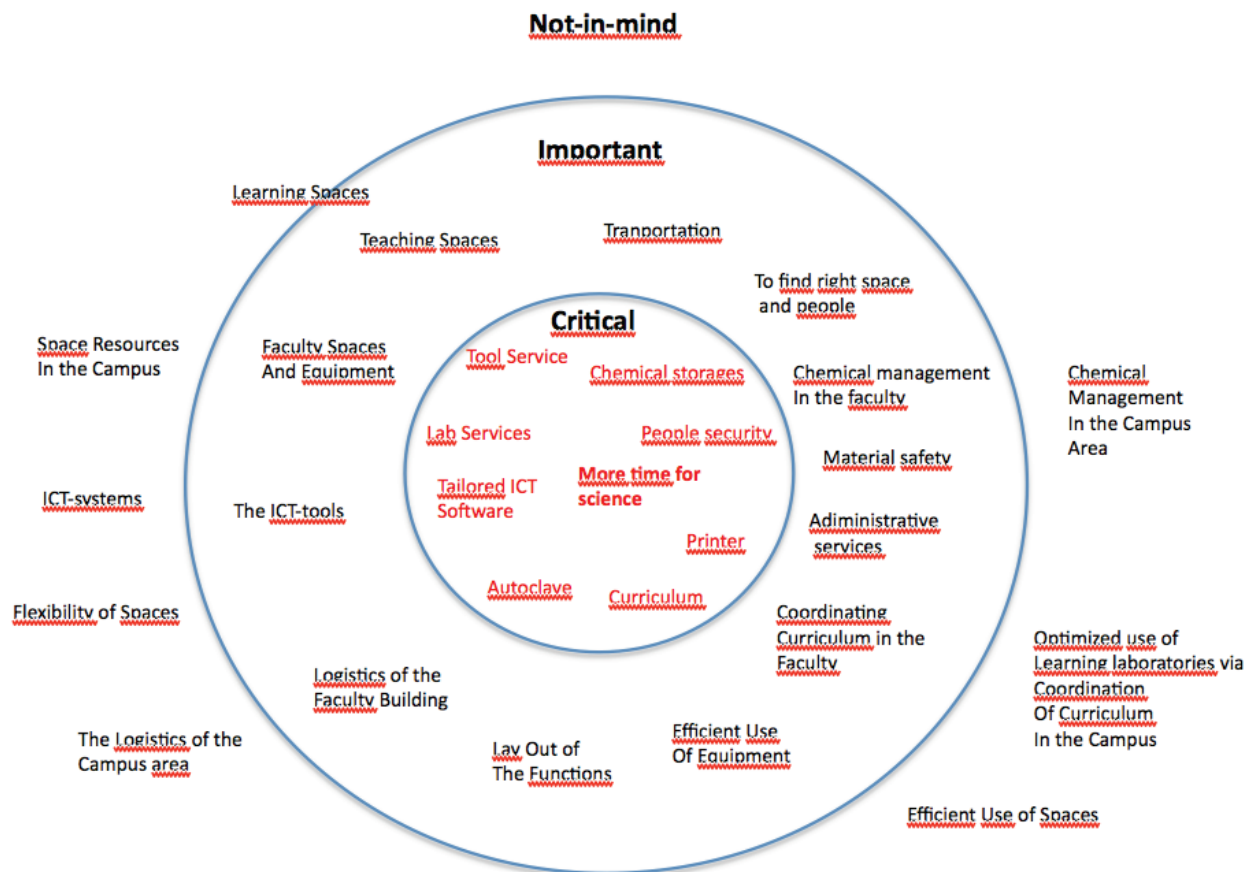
Not-in-mind

Important

Learning Spaces

Teaching Spaces

Tranportation

To find right space and people

Critical

Space Resources In the Campus

Faculty Spaces And Equipment

Tool Service

Chemical storages

Chemical management In the faculty

Chemical Management In the Campus Area

Lab Services

People security

Material safety

Tailored ICT Software

More time for science

ICT-systems

The ICT-tools

Adiministrative services

Printer

Autoclave

Curriculum

Flexibility of Spaces

Coordinating Curriculum in the Faculty

Optimized use of Learning laboratories via Coordination Of Curriculum In the Campus

Logistics of the Faculty Building

The Logistics of the Campus area

Lay Out of The Functions

Efficient Use Of Equipment

Efficient Use of Spaces